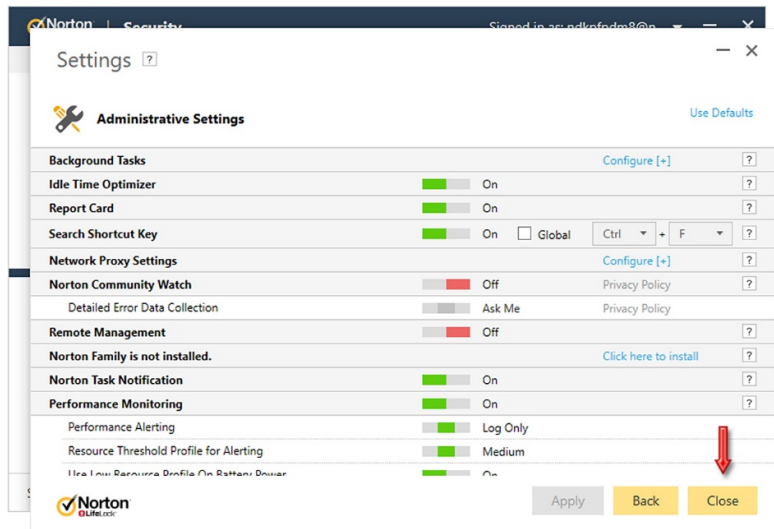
Norton | Security Signed in as: ndkpfpdm8@n

Settings ?

Administrative Settings

Use Defaults

| | | | |
|---|---|---|---|
| Background Tasks | | Configure [+] | ? |
| Idle Time Optimizer | On | | ? |
| Report Card | On | | ? |
| Search Shortcut Key | On ☐ Global | Ctrl + F | ? |
| Network Proxy Settings | | Configure [+] | ? |
| Norton Community Watch | Off | Privacy Policy | ? |
| Detailed Error Data Collection | Ask Me | Privacy Policy | |
| Remote Management | Off | | ? |
| Norton Family is not installed. | | Click here to install | ? |
| Norton Task Notification | On | | ? |
| Performance Monitoring | On | | ? |
| Performance Alerting | Log Only | | |
| Resource Threshold Profile for Alerting | Medium | | |
| Use Low Resource Profile On Battery Power | On | | |

Norton LifeLock

Apply Back Close